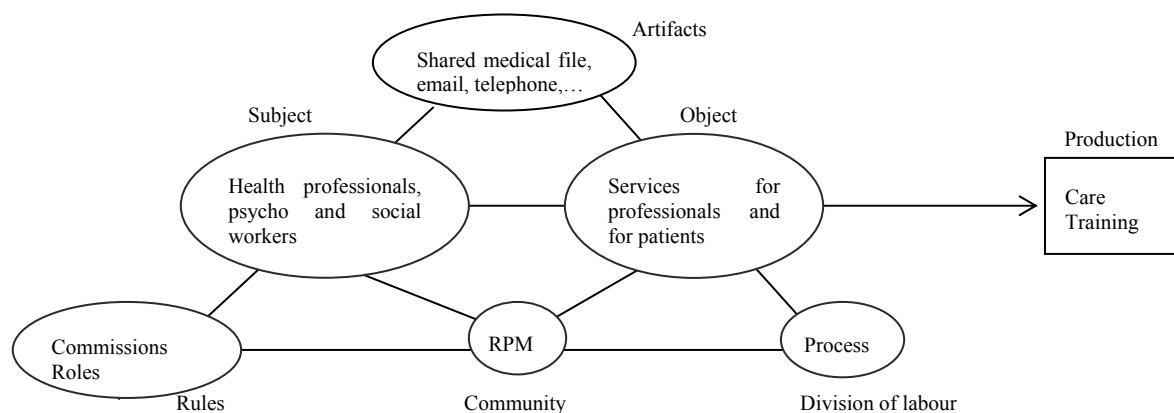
Artifacts

Shared medical file, email, telephone,…

Subject

Object

Production

Health professionals, psycho and social workers

Services for professionals and for patients

Care
Training

Commissions
Roles

RPM

Process

Rules

Community

Division of labour